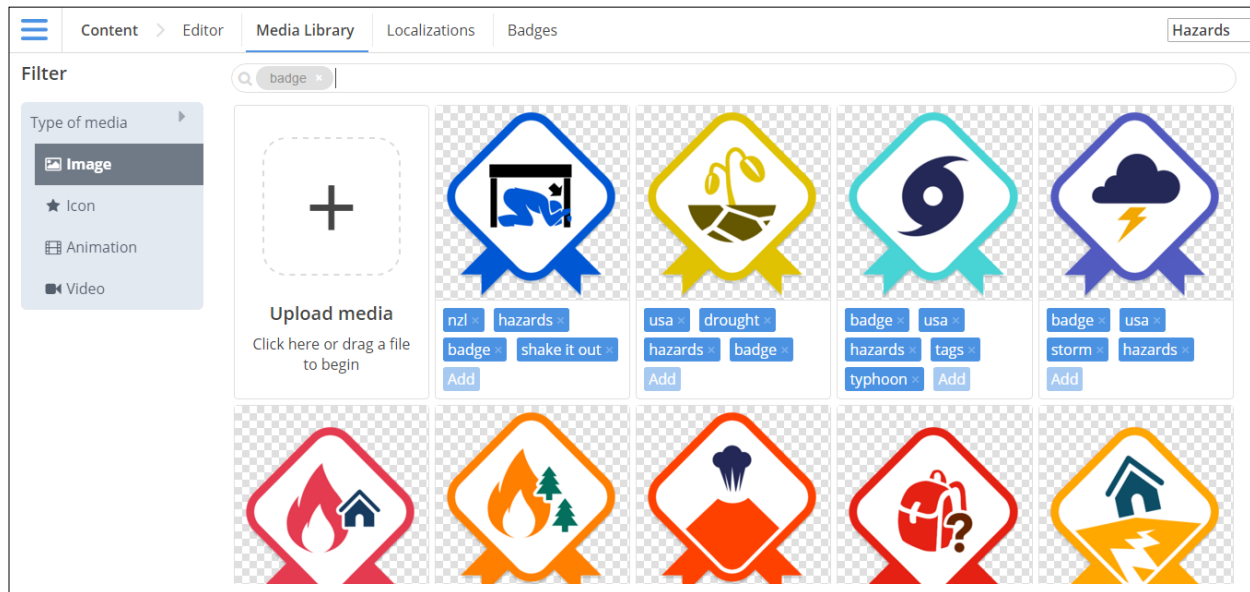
Content Editor Media Library Localizations Badges

Hazards

Filter

badge ×

Type of media

Image

Icon

Animation

Video

Upload media

Click here or drag a file to begin

nzl × hazards × badge × shake it out × Add

usa × drought × hazards × badge × Add

badge × usa × hazards × tags × typhoon × Add

badge × usa × storm × hazards × Add